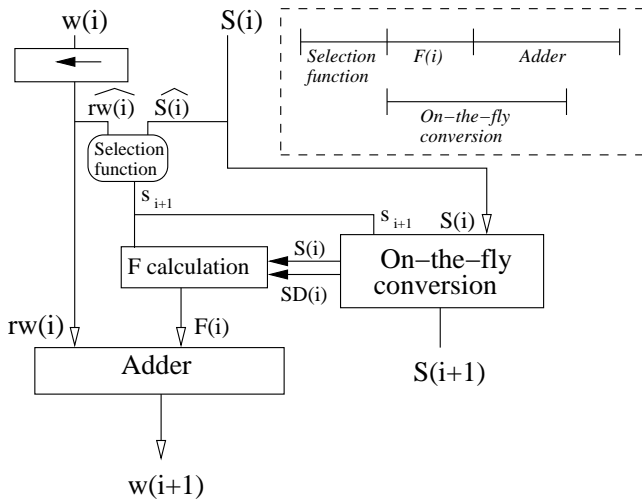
w(i)

S(i)

Selection function

F(i)

Adder

On−the−fly conversion

$\widehat{rw(i)}$ $\widehat{S(i)}$

Selection function

$s_{i+1}$

$s_{i+1}$

S(i)

S(i)

F calculation

SD(i)

On−the−fly conversion

rw(i)

F(i)

Adder

S(i+1)

w(i+1)